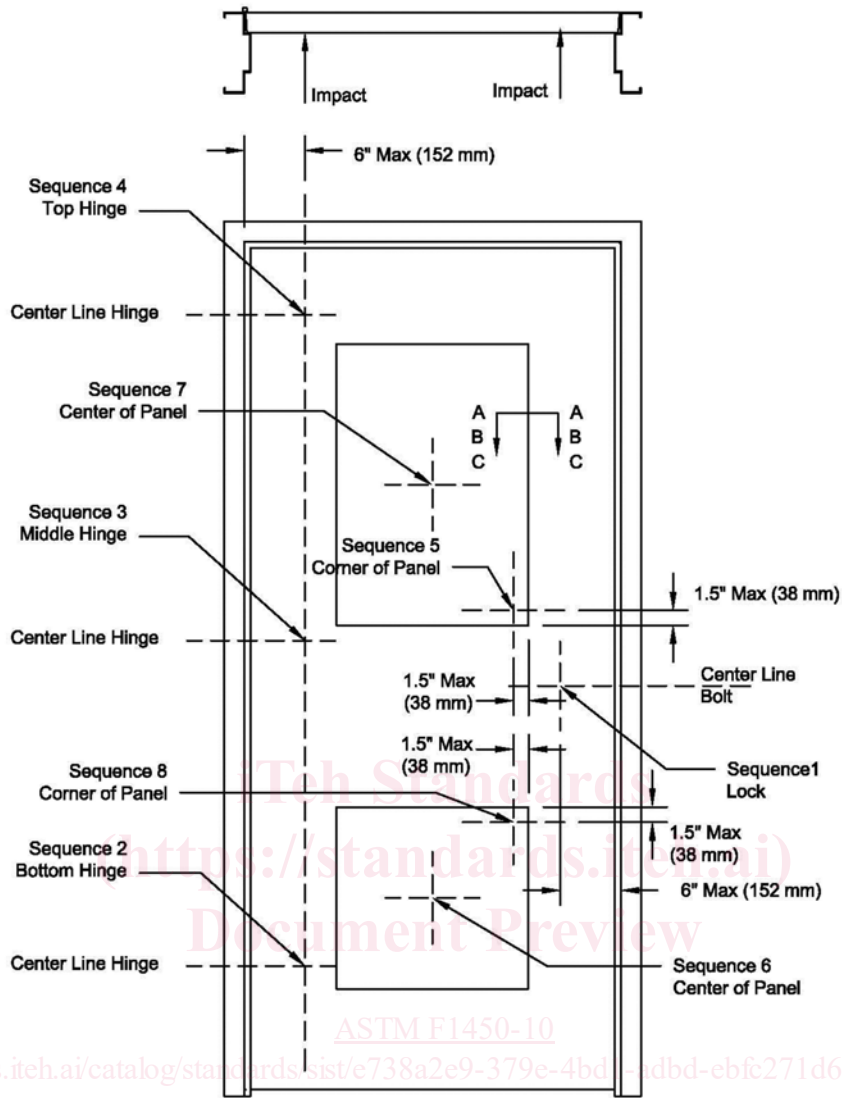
Impact

Impact

6" Max (152 mm)

Sequence 4
Top Hinge

Center Line Hinge

Sequence 7
Center of Panel

A
B
C

A
B
C

Sequence 3
Middle Hinge

Sequence 5
Corner of Panel

1.5" Max (38 mm)

Center Line Hinge

Center Line
Bolt

1.5" Max
(38 mm)

1.5" Max
(38 mm)

Sequence 8
Corner of Panel

Sequence1
Lock

Sequence 2
Bottom Hinge

1.5" Max
(38 mm)

6" Max (152 mm)

Center Line Hinge

Sequence 6
Center of Panel

iTeh Standards
(https://standards.iteh.ai)
Document Preview

ASTM F1450-10

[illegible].iteh.ai/catalog/standards/sist/e738a2e9-379e-4bd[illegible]-adbd-ebfc271d6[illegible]